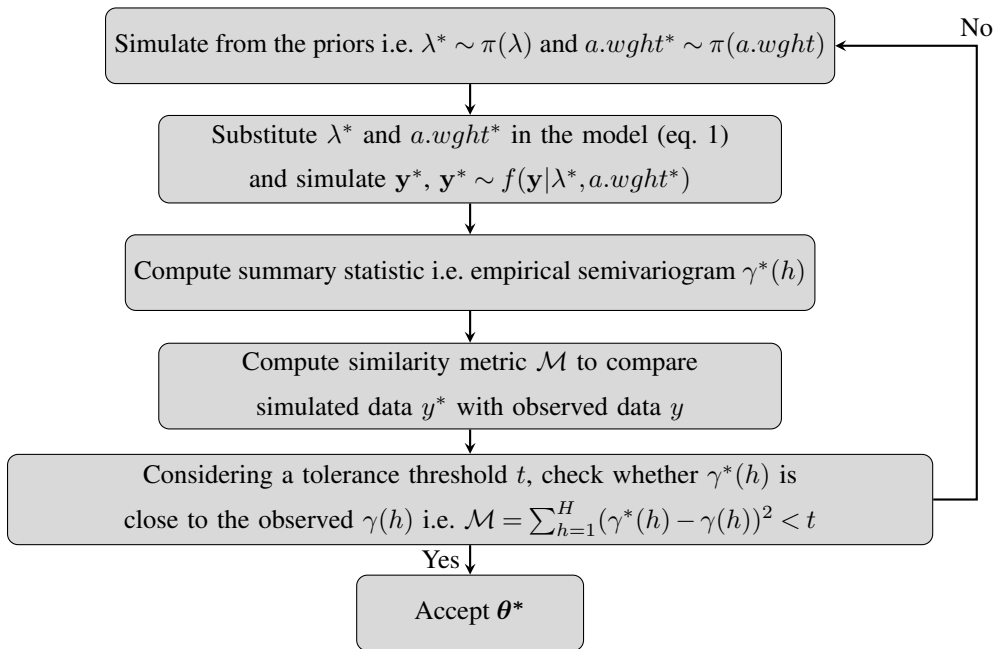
Simulate from the priors i.e. $\lambda^* \sim \pi(\lambda)$ and $a.wght^* \sim \pi(a.wght)$

No

Substitute $\lambda^*$ and $a.wght^*$ in the model (eq. 1) and simulate $\mathbf{y}^*$, $\mathbf{y}^* \sim f(\mathbf{y}|\lambda^*, a.wght^*)$

Compute summary statistic i.e. empirical semivariogram $\gamma^*(h)$

Compute similarity metric $\mathcal{M}$ to compare simulated data $y^*$ with observed data $y$

Considering a tolerance threshold $t$, check whether $\gamma^*(h)$ is close to the observed $\gamma(h)$ i.e. $\mathcal{M} = \sum_{h=1}^{H}(\gamma^*(h) - \gamma(h))^2 < t$

Yes

Accept $\boldsymbol{\theta^*}$